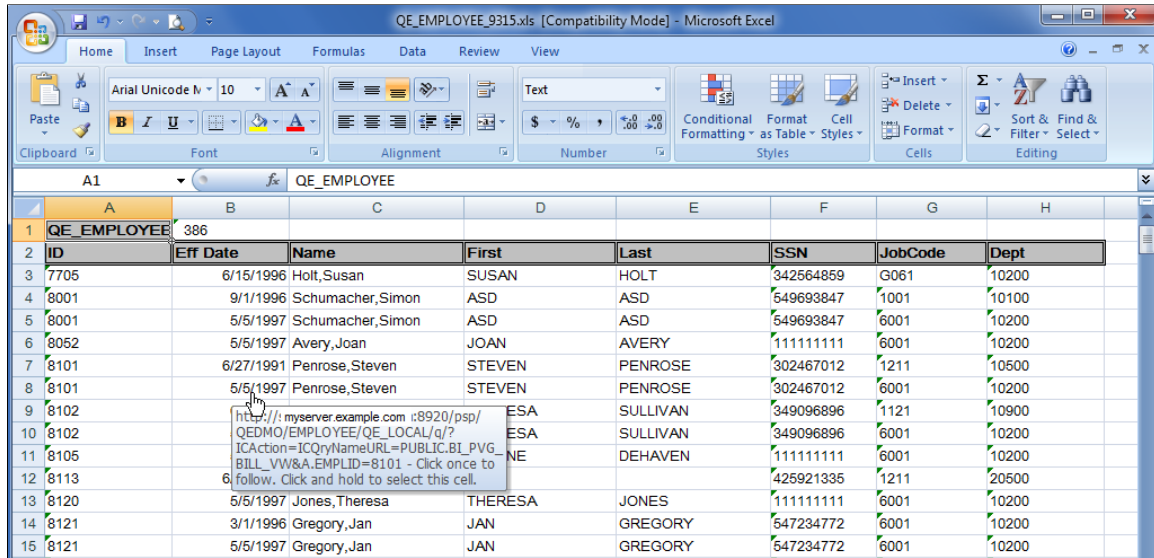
QE_EMPLOYEE_9315.xls [Compatibility Mode] - Microsoft Excel

Home Insert Page Layout Formulas Data Review View

Paste
Clipboard
Arial Unicode M 10
B I U
Font
Alignment
Text
$ - % ,
Number
Conditional Formatting
Format as Table
Cell Styles
Styles
Insert
Delete
Format
Cells
Sort & Filter
Find & Select
Editing

A1 fx QE_EMPLOYEE

| | A | B | C | D | E | F | G | H |
|---|---|---|---|---|---|---|---|---|
| 1 | QE_EMPLOYEE | 386 | | | | | | |
| 2 | ID | Eff Date | Name | First | Last | SSN | JobCode | Dept |
| 3 | 7705 | 6/15/1996 | Holt,Susan | SUSAN | HOLT | 342564859 | G061 | 10200 |
| 4 | 8001 | 9/1/1996 | Schumacher,Simon | ASD | ASD | 549693847 | 1001 | 10100 |
| 5 | 8001 | 5/5/1997 | Schumacher,Simon | ASD | ASD | 549693847 | 6001 | 10200 |
| 6 | 8052 | 5/5/1997 | Avery,Joan | JOAN | AVERY | 111111111 | 6001 | 10200 |
| 7 | 8101 | 6/27/1991 | Penrose,Steven | STEVEN | PENROSE | 302467012 | 1211 | 10500 |
| 8 | 8101 | 5/5/1997 | Penrose,Steven | STEVEN | PENROSE | 302467012 | 6001 | 10200 |
| 9 | 8102 | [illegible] | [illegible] | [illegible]ESA | SULLIVAN | 349096896 | 1121 | 10900 |
| 10 | 8102 | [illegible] | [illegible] | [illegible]ESA | SULLIVAN | 349096896 | 6001 | 10200 |
| 11 | 8105 | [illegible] | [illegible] | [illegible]NE | DEHAVEN | 111111111 | 6001 | 10200 |
| 12 | 8113 | 6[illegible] | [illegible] | | | 425921335 | 1211 | 20500 |
| 13 | 8120 | 5/5/1997 | Jones,Theresa | THERESA | JONES | 111111111 | 6001 | 10200 |
| 14 | 8121 | 3/1/1996 | Gregory,Jan | JAN | GREGORY | 547234772 | 6001 | 10200 |
| 15 | 8121 | 5/5/1997 | Gregory,Jan | JAN | GREGORY | 547234772 | 6001 | 10200 |

http://myserver.example.com:8920/psp/QEDMO/EMPLOYEE/QE_LOCAL/q/?ICAction=ICQryNameURL=PUBLIC.BI_PVG_BILL_VW&A.EMPLID=8101 - Click once to follow. Click and hold to select this cell.